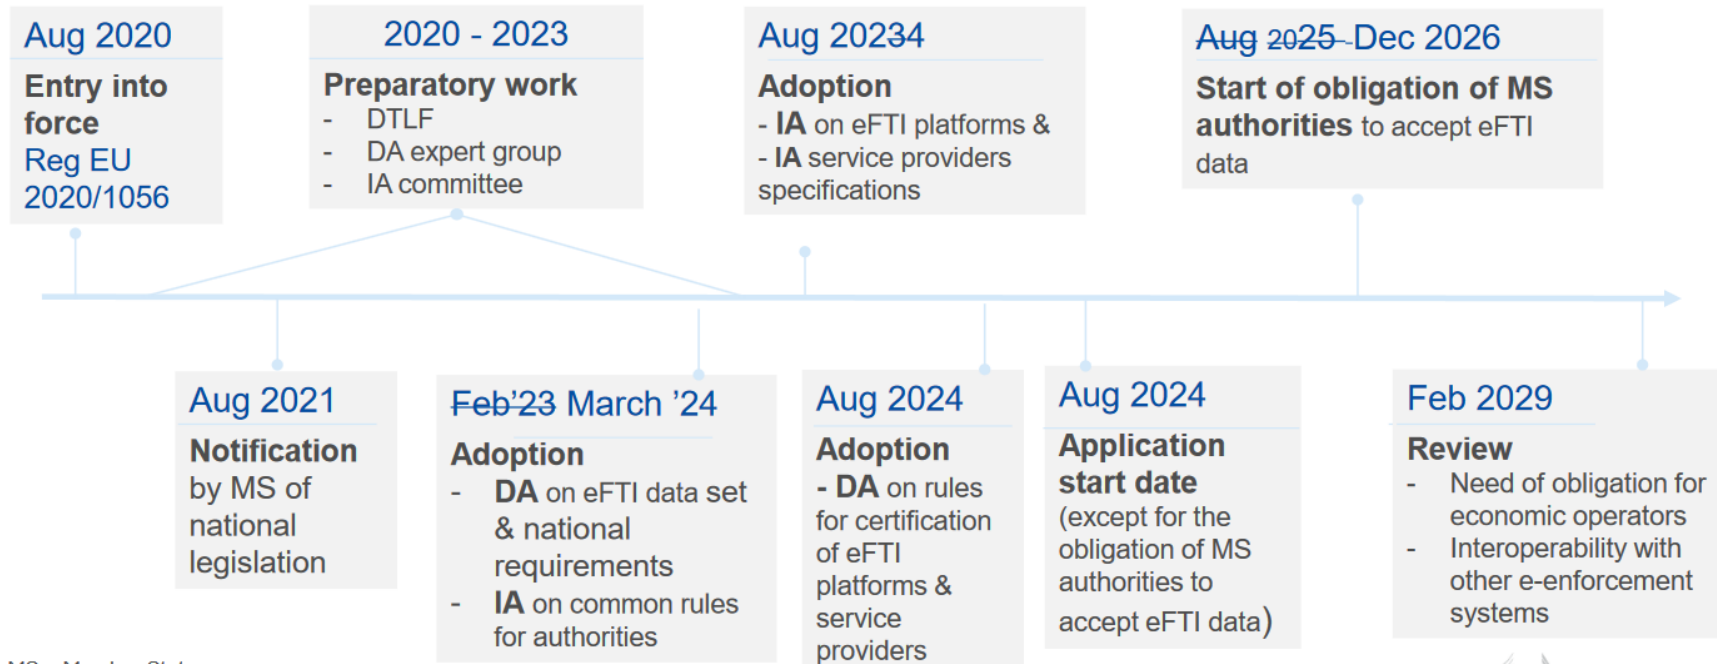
Aug 2020
Entry into force
Reg EU 2020/1056

2020 - 2023
Preparatory work
- DTLF
- DA expert group
- IA committee

Aug 20234
Adoption
- IA on eFTI platforms &
- IA service providers specifications

Aug 2025 Dec 2026
Start of obligation of MS authorities to accept eFTI data

Aug 2021
Notification by MS of national legislation

Feb'23 March '24
Adoption
- DA on eFTI data set & national requirements
- IA on common rules for authorities

Aug 2024
Adoption
- DA on rules for certification of eFTI platforms & service providers

Aug 2024
Application start date
(except for the obligation of MS authorities to accept eFTI data)

Feb 2029
Review
- Need of obligation for economic operators
- Interoperability with other e-enforcement systems

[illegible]